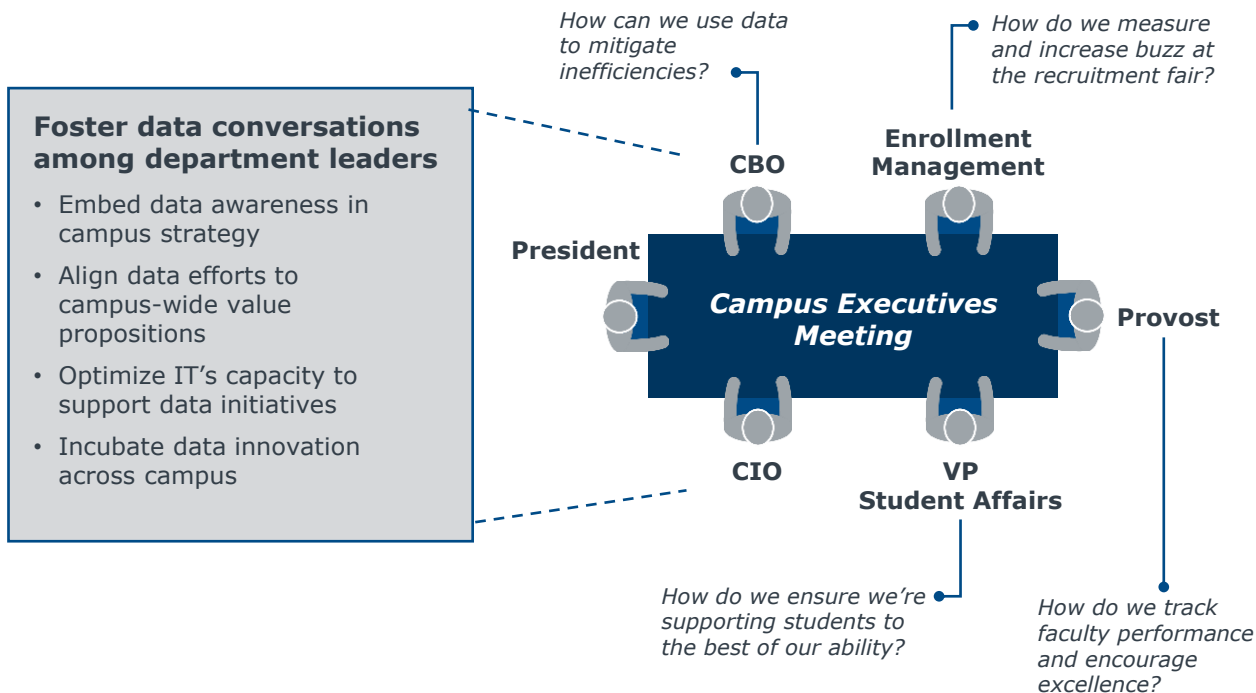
Foster data conversations among department leaders

• Embed data awareness in campus strategy
• Align data efforts to campus-wide value propositions
• Optimize IT's capacity to support data initiatives
• Incubate data innovation across campus

How can we use data to mitigate inefficiencies?

How do we measure and increase buzz at the recruitment fair?

CBO

Enrollment Management

President

Campus Executives Meeting

Provost

CIO

VP Student Affairs

How do we ensure we're supporting students to the best of our ability?

How do we track faculty performance and encourage excellence?